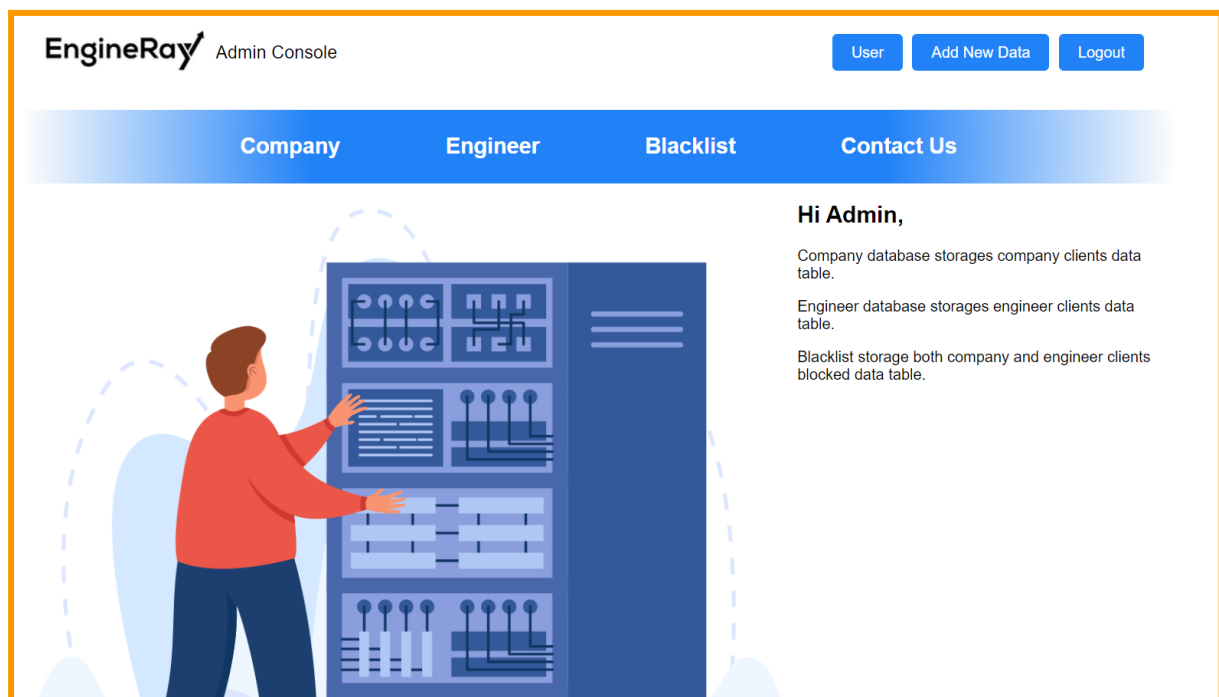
EngineRay Admin Console

User Add New Data Logout

Company Engineer Blacklist Contact Us

Hi Admin,

Company database storages company clients data table.

Engineer database storages engineer clients data table.

Blacklist storage both company and engineer clients blocked data table.